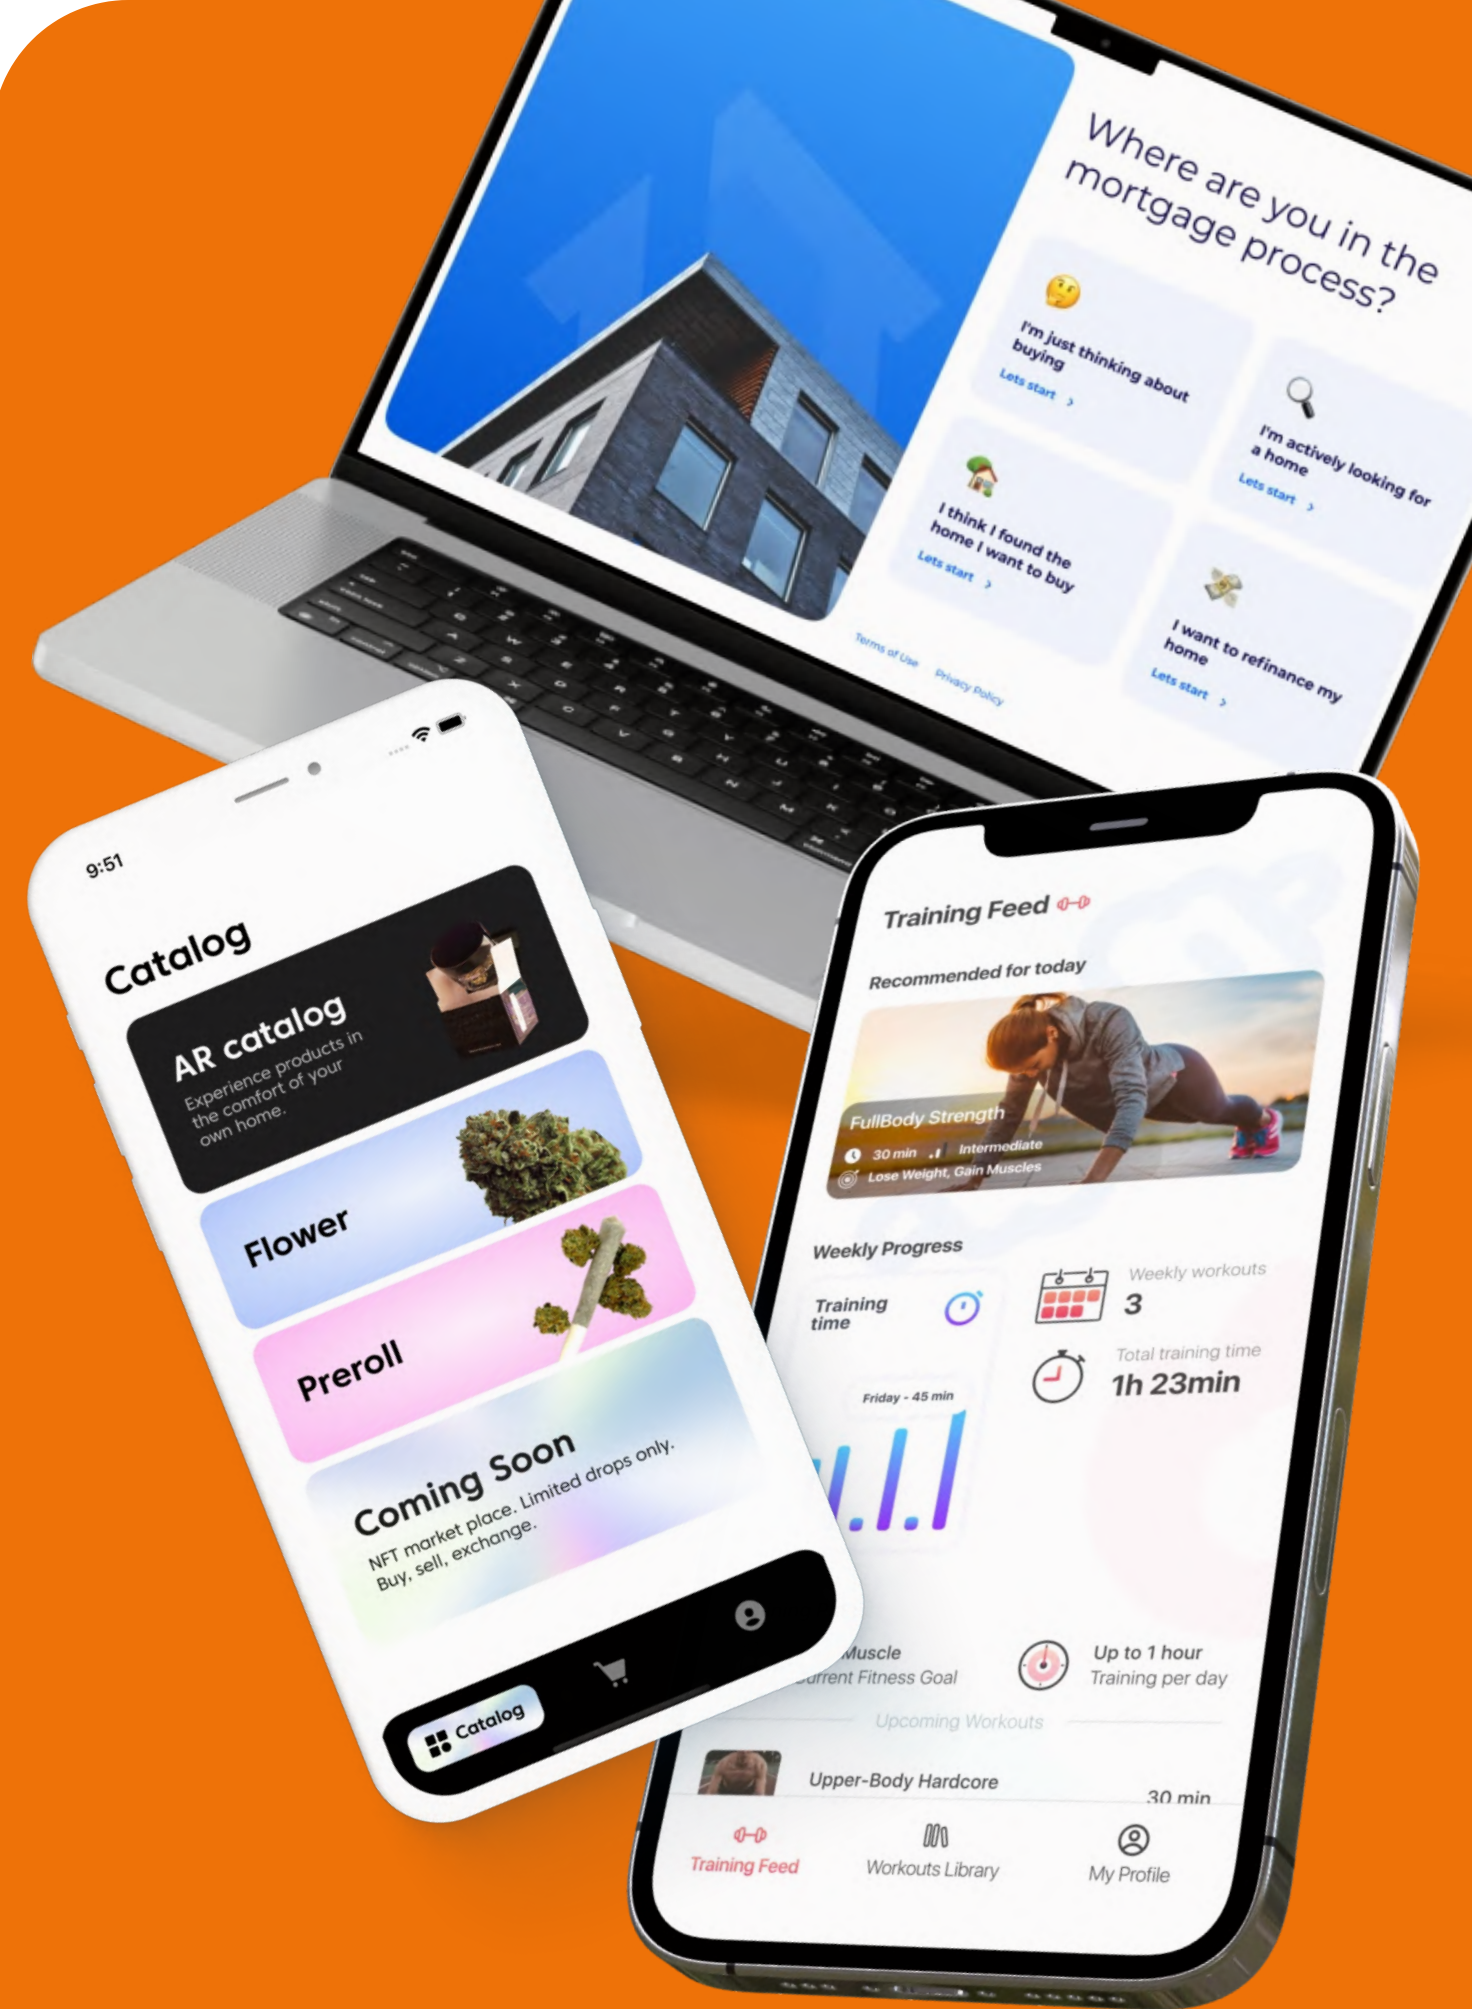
Where are you in the mortgage process?

I'm just thinking about buying
Lets start >

I'm actively looking for a home
Lets start >

I think I found the home I want to buy
Lets start >

I want to refinance my home
Lets start >

Terms of Use
Privacy Policy

9:51

Catalog

AR catalog
Experience products in the comfort of your own home.

Flower

Preroll

Coming Soon
NFT market place. Limited drops only.
Buy, sell, exchange.

Catalog

Training Feed

Recommended for today

FullBody Strength
30 min
Intermediate
Lose Weight, Gain Muscles

Weekly Progress

Training time

Friday - 45 min

Weekly workouts
3

Total training time
1h 23min

Muscle
Current Fitness Goal

Up to 1 hour
Training per day

Upcoming Workouts

Upper-Body Hardcore
30 min

Training Feed
Workouts Library
My Profile